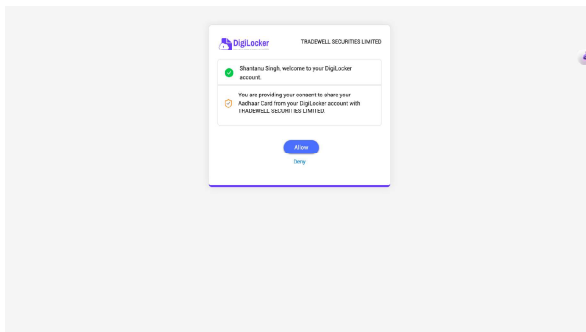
DigiLocker

TRADEWELL SECURITIES LIMITED

Shantanu Singh, welcome to your DigiLocker account.

You are providing your consent to share your Aadhaar Card from your DigiLocker account with TRADEWELL SECURITIES LIMITED.

Allow

Deny